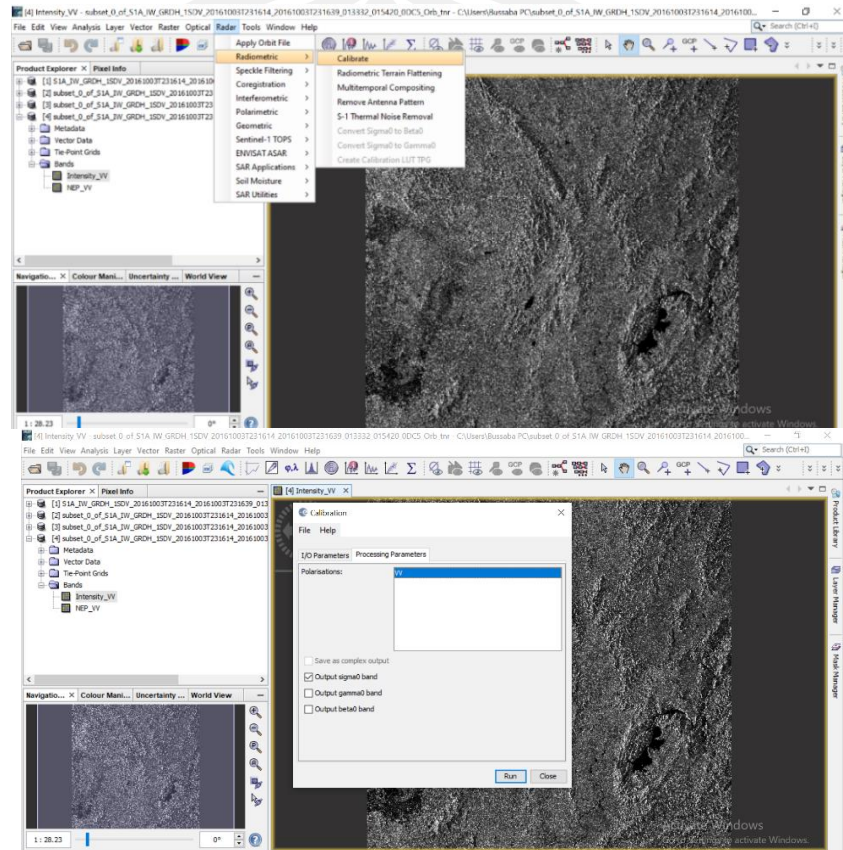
[4] Intensity_VV - subset_0_of_S1A_IW_GRDH_1SDV_20161003T231614_20161003T231639_013332_015420_0DC5_Orb_tnr - C:\Users\Bussaba PC\subset_0_of_S1A_IW_GRDH_1SDV_20161003T231614_2016100...

File Edit View Analysis Layer Vector Raster Optical Radar Tools Window Help

Search (Ctrl+I)

Product Explorer × Pixel Info

[1] S1A_IW_GRDH_1SDV_20161003T231614_20161003
[2] subset_0_of_S1A_IW_GRDH_1SDV_20161003T
[3] subset_0_of_S1A_IW_GRDH_1SDV_20161003T
[4] subset_0_of_S1A_IW_GRDH_1SDV_20161003T
Metadata
Vector Data
Tie-Point Grids
Bands
Intensity_VV
NEP_VV

Apply Orbit File
Radiometric
Speckle Filtering
Coregistration
Interferometric
Polarimetric
Geometric
Sentinel-1 TOPS
ENVISAT ASAR
SAR Applications
Soil Moisture
SAR Utilities

Calibrate
Radiometric Terrain Flattening
Multitemporal Compositing
Remove Antenna Pattern
S-1 Thermal Noise Removal
Convert Sigma0 to Beta0
Convert Sigma0 to Gamma0
Create Calibration LUT TPG

Navigatio... × Colour Mani... Uncertainty ... World View

1 : 28.23
0°

Activate Windows
Go to Settings to activate Windows.

[4] Intensity_VV - subset_0_of_S1A_IW_GRDH_1SDV_20161003T231614_20161003T231639_013332_015420_0DC5_Orb_tnr - C:\Users\Bussaba PC\subset_0_of_S1A_IW_GRDH_1SDV_20161003T231614_2016100...

File Edit View Analysis Layer Vector Raster Optical Radar Tools Window Help

Search (Ctrl+I)

Product Explorer × Pixel Info

[1] S1A_IW_GRDH_1SDV_20161003T231614_20161003T231639_013
[2] subset_0_of_S1A_IW_GRDH_1SDV_20161003T231614_20161003
[3] subset_0_of_S1A_IW_GRDH_1SDV_20161003T231614_20161003
[4] subset_0_of_S1A_IW_GRDH_1SDV_20161003T231614_20161003
Metadata
Vector Data
Tie-Point Grids
Bands
Intensity_VV
NEP_VV

[4] Intensity_VV ×

Calibration
File Help
I/O Parameters Processing Parameters
Polarisations:
VV
Save as complex output
Output sigma0 band
Output gamma0 band
Output beta0 band
Run Close

Product Library
Layer Manager
Mask Manager

Navigatio... × Colour Mani... Uncertainty ... World View

1 : 28.23
0°

Activate Windows
Go to Settings to activate Windows.